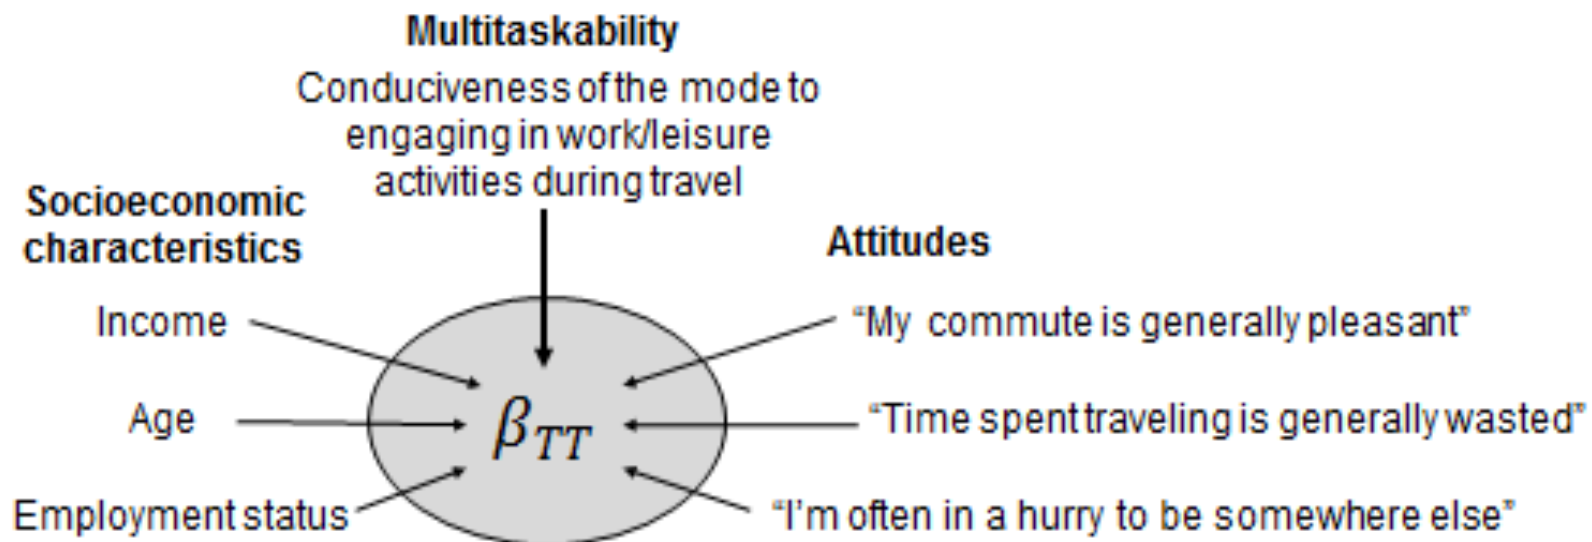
Multitaskability

Conduciveness of the mode to engaging in work/leisure activities during travel

Socioeconomic characteristics

Attitudes

Income

Age

Employment status

$\beta_{TT}$

"My commute is generally pleasant"

"Time spent traveling is generally wasted"

"I'm often in a hurry to be somewhere else"